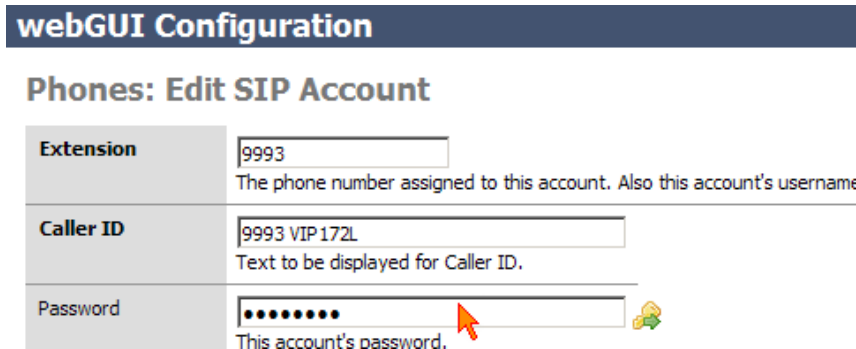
webGUI Configuration

Phones: Edit SIP Account

| | |
|---|---|
| **Extension** | 9993<br>The phone number assigned to this account. Also this account's username |
| **Caller ID** | 9993 VIP172L<br>Text to be displayed for Caller ID. |
| Password | ••••••••<br>This account's password. |